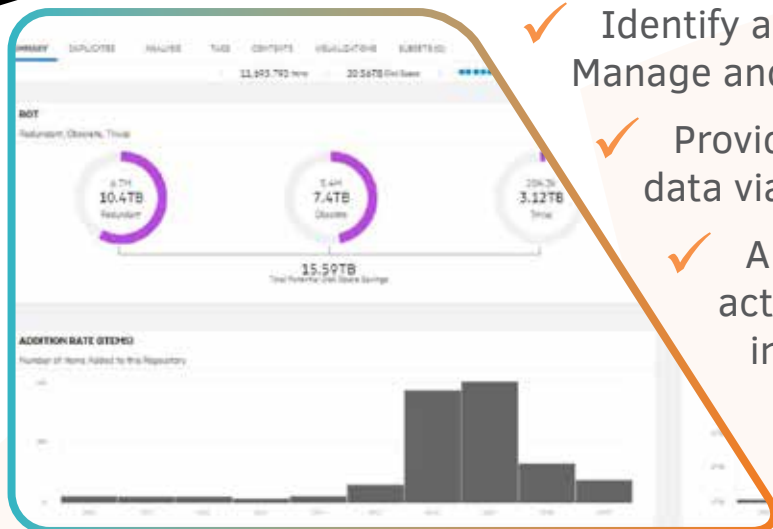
SUMMARY DUPLICATES ANALYSIS TAGS CONTENTS VISUALIZATIONS SUBSETS

11,693,792 Items 20.56TB Disk Space

ROT

Redundant, Obsolete, Trivial

10.4TB Redundant

7.4TB Obsolete

3.12TB Trivial

15.59TB Total Potential Disk Space Savings

ADDITION RATE (ITEMS)

Number of Items Added to this Repository

Identify a
Manage and

Provid
data via

A
act
in